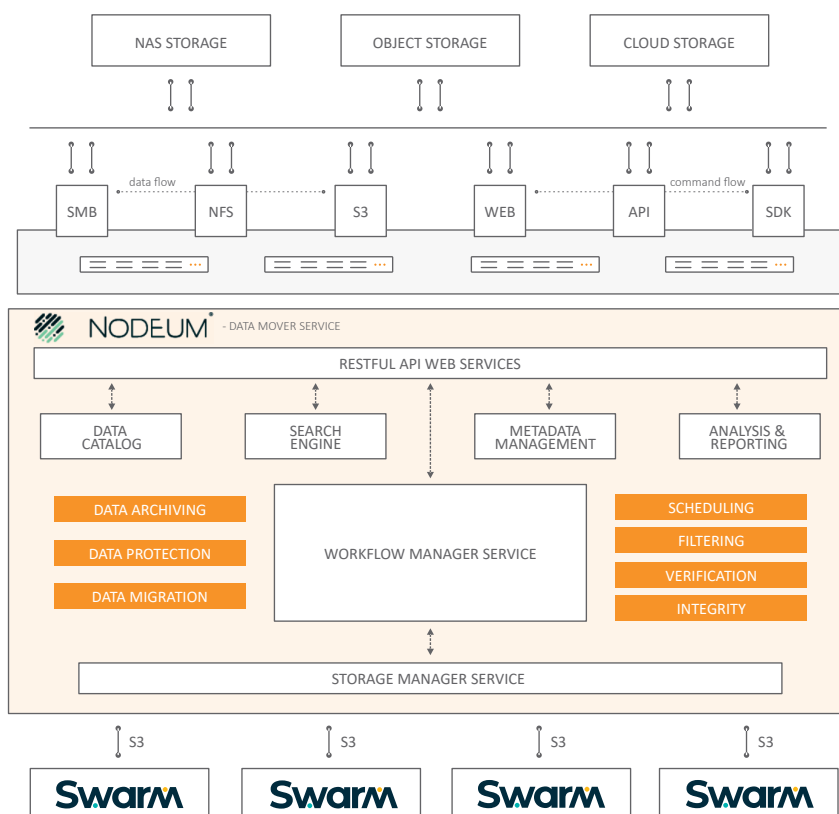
NAS STORAGE

OBJECT STORAGE

CLOUD STORAGE

data flow

command flow

SMB

NFS

S3

WEB

API

SDK

NODEUM®

- DATA MOVER SERVICE

RESTFUL API WEB SERVICES

DATA CATALOG

SEARCH ENGINE

METADATA MANAGEMENT

ANALYSIS & REPORTING

DATA ARCHIVING

DATA PROTECTION

DATA MIGRATION

WORKFLOW MANAGER SERVICE

SCHEDULING

FILTERING

VERIFICATION

INTEGRITY

STORAGE MANAGER SERVICE

S3

S3

S3

S3

Swarm

Swarm

Swarm

Swarm